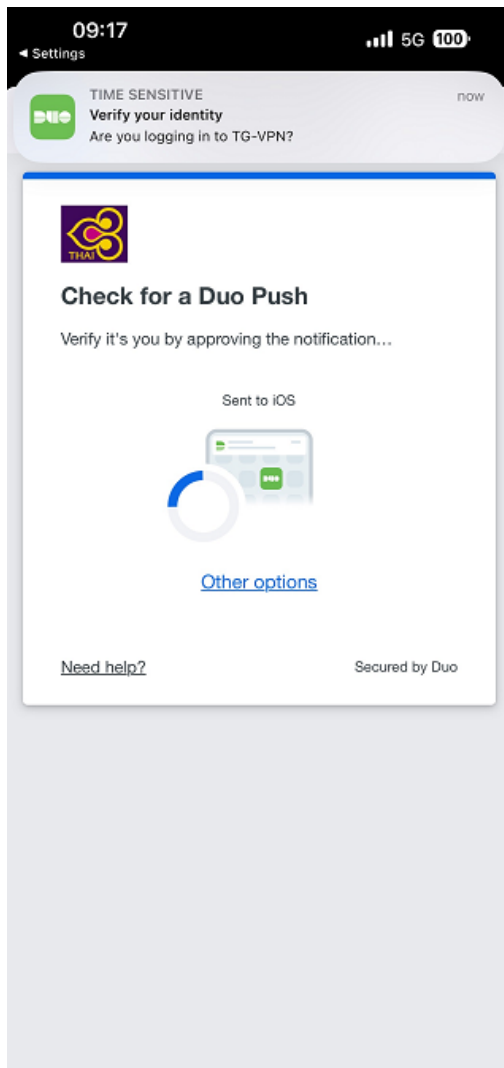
09:17
◀ Settings
5G 100

DUO
TIME SENSITIVE
now
Verify your identity
Are you logging in to TG-VPN?

THAI

Check for a Duo Push

Verify it's you by approving the notification...

Sent to iOS

Other options

Need help?
Secured by Duo